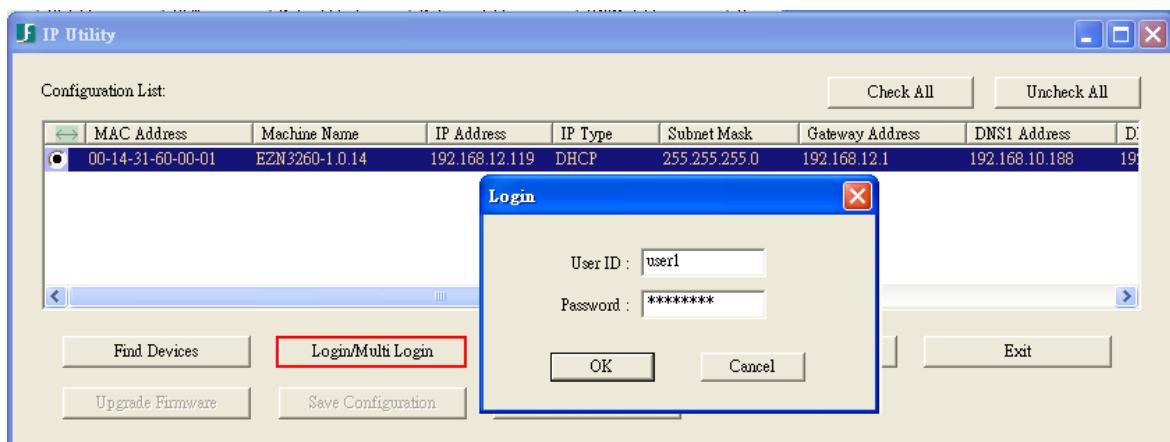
IP Utility

Configuration List:

Check All

Uncheck All

| MAC Address | Machine Name | IP Address | IP Type | Subnet Mask | Gateway Address | DNS1 Address | D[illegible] |
|---|---|---|---|---|---|---|---|
| 00-14-31-60-00-01 | EZN3260-1.0.14 | 192.168.12.119 | DHCP | 255.255.255.0 | 192.168.12.1 | 192.168.10.188 | 19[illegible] |

Login

User ID : user1

Password : ********

OK

Cancel

Find Devices

Login/Multi Login

Exit

Upgrade Firmware

Save Configuration